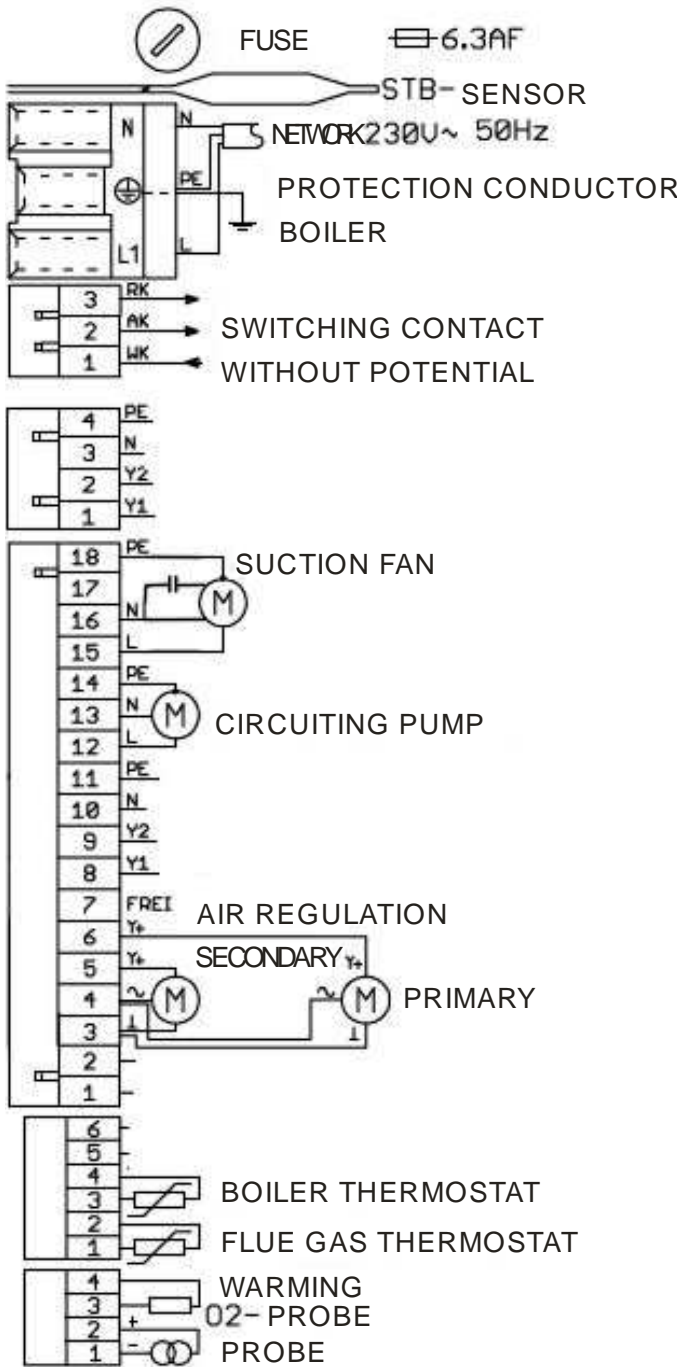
FUSE 6.3AF

STB- SENSOR

N N NETWORK 230V~ 50Hz

PE PROTECTION CONDUCTOR

L1 L BOILER

3 RK
2 AK SWITCHING CONTACT
1 WK WITHOUT POTENTIAL

4 PE
3 N
2 Y2
1 Y1

18 PE
17
16 N
15 L
SUCTION FAN
M

14 PE
13 N
12 L
M CIRCUITING PUMP

11 PE
10 N
9 Y2
8 Y1
7 FREI
6 Y+
5 Y+
4 ~
3 ⊥
2 -
1 -

AIR REGULATION
SECONDARY Y+
M
~ M PRIMARY
⊥

6
5
4
3
2
1

BOILER THERMOSTAT
FLUE GAS THERMOSTAT

4
3
2 +
1 -

WARMING
02- PROBE
PROBE